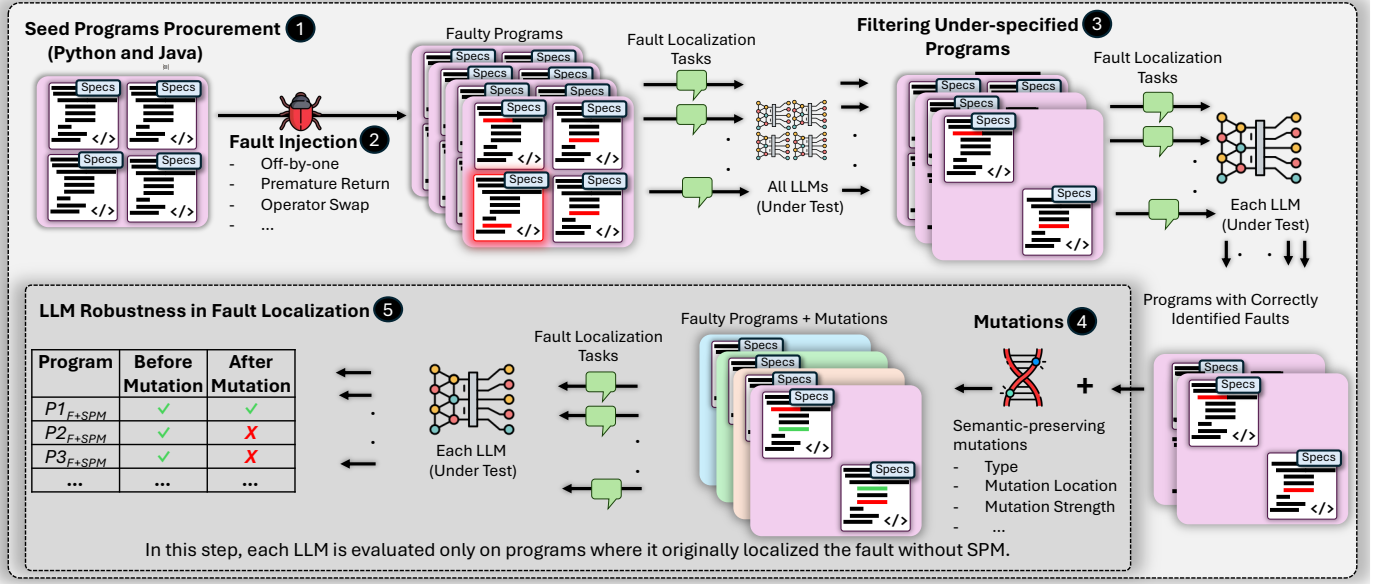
Seed Programs Procurement 1
(Python and Java)

Specs </>
Specs </>
Specs </>
Specs </>

Fault Injection 2
- Off-by-one
- Premature Return
- Operator Swap
- ...

Faulty Programs
Specs </>
Specs </>

Fault Localization Tasks

All LLMs
(Under Test)

Filtering Under-specified 3
Programs

Specs
Specs
Specs
Specs </>
Specs </>

Fault Localization Tasks

Each LLM
(Under Test)

Programs with Correctly Identified Faults

Specs
Specs </>
Specs </>

LLM Robustness in Fault Localization 5

| Program | Before Mutation | After Mutation |
|---|---|---|
| $P1_{F+SPM}$ | ✓ | ✓ |
| $P2_{F+SPM}$ | ✓ | X |
| $P3_{F+SPM}$ | ✓ | X |
| ... | ... | ... |

Each LLM
(Under Test)

Fault Localization Tasks

Faulty Programs + Mutations
Specs
Specs
Specs
Specs </>
Specs </>

Mutations 4
+
Semantic-preserving mutations
- Type
- Mutation Location
- Mutation Strength
- ...

In this step, each LLM is evaluated only on programs where it originally localized the fault without SPM.